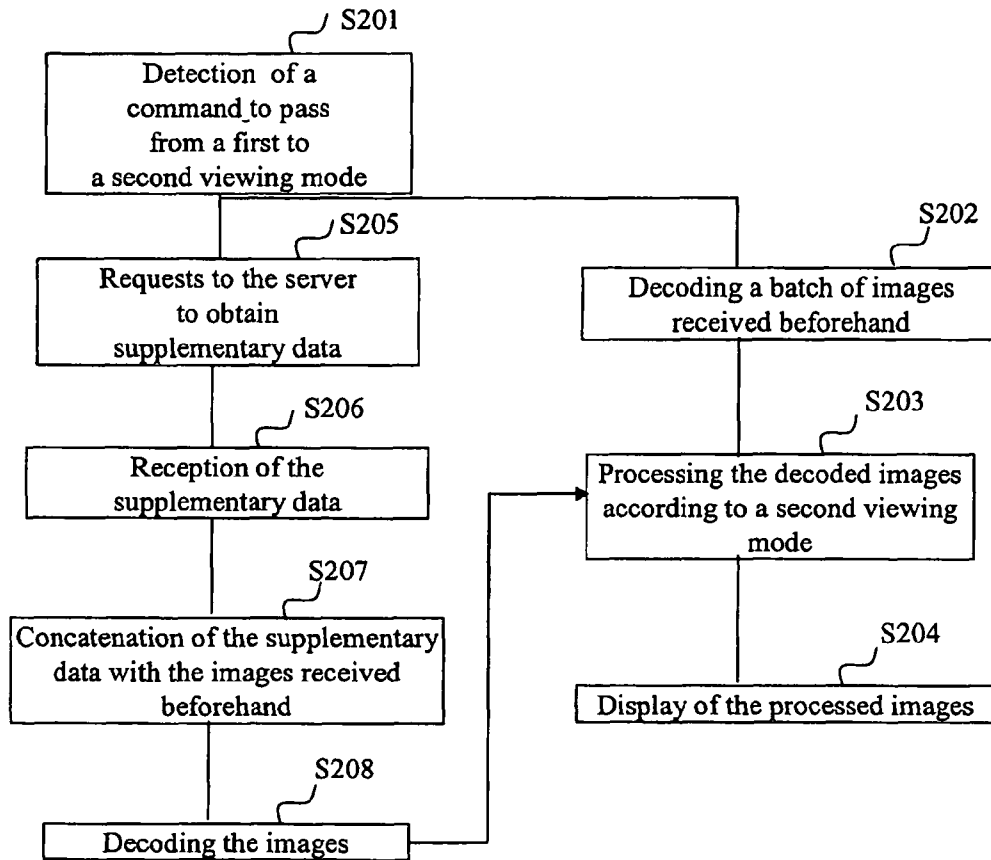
S201

Detection of a command to pass from a first to a second viewing mode

S205

Requests to the server to obtain supplementary data

S206

Reception of the supplementary data

S207

Concatenation of the supplementary data with the images received beforehand

S208

Decoding the images

S202

Decoding a batch of images received beforehand

S203

Processing the decoded images according to a second viewing mode

S204

Display of the processed images